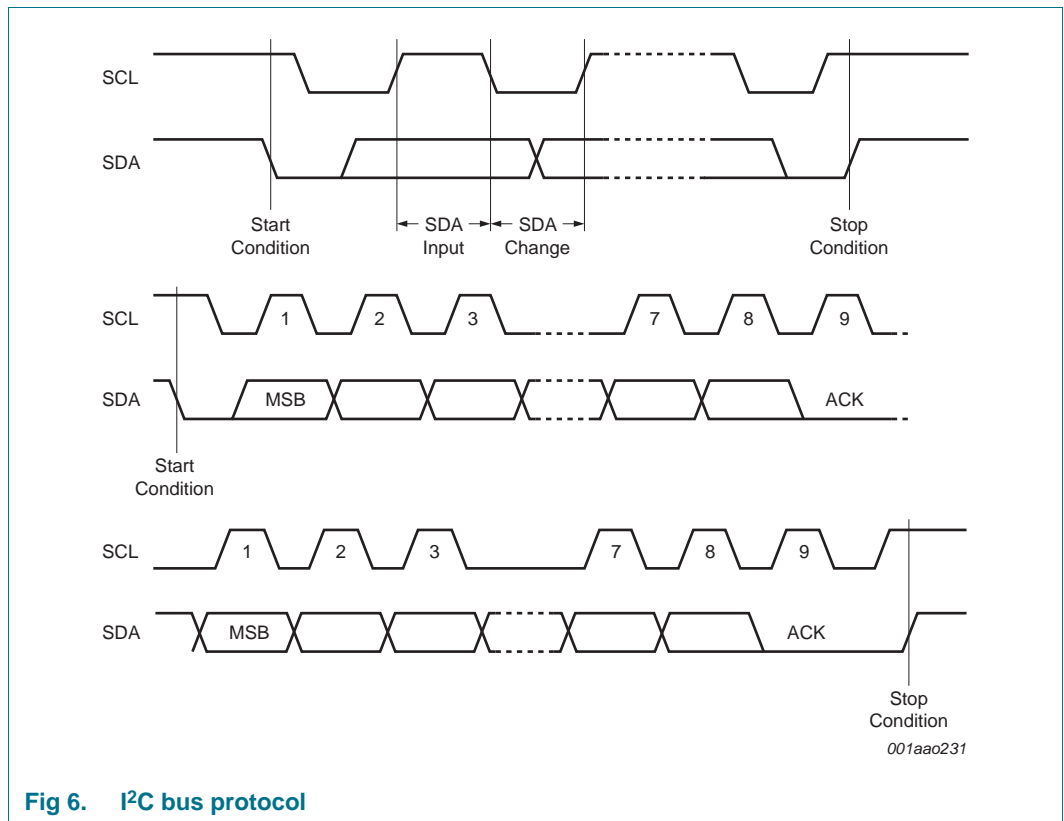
SCL

SDA

Start Condition

SDA Input

SDA Change

Stop Condition

SCL

1

2

3

7

8

9

SDA

MSB

ACK

Start Condition

SCL

1

2

3

7

8

9

SDA

MSB

ACK

Stop Condition

001aao231

Fig 6. I$^2$C bus protocol